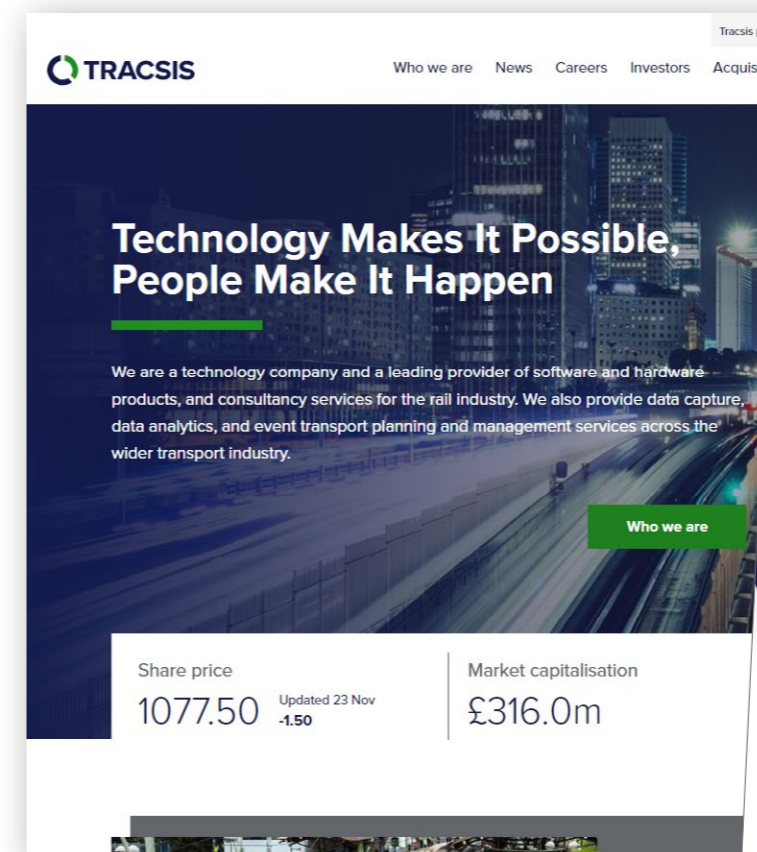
Tracsis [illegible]

TRACSIS

Who we are News Careers Investors Acquis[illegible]

Technology Makes It Possible, People Make It Happen

We are a technology company and a leading provider of software and hardware products, and consultancy services for the rail industry. We also provide data capture, data analytics, and event transport planning and management services across the wider transport industry.

Who we are

Share price

1077.50

Updated 23 Nov

-1.50

Market capitalisation

£316.0m